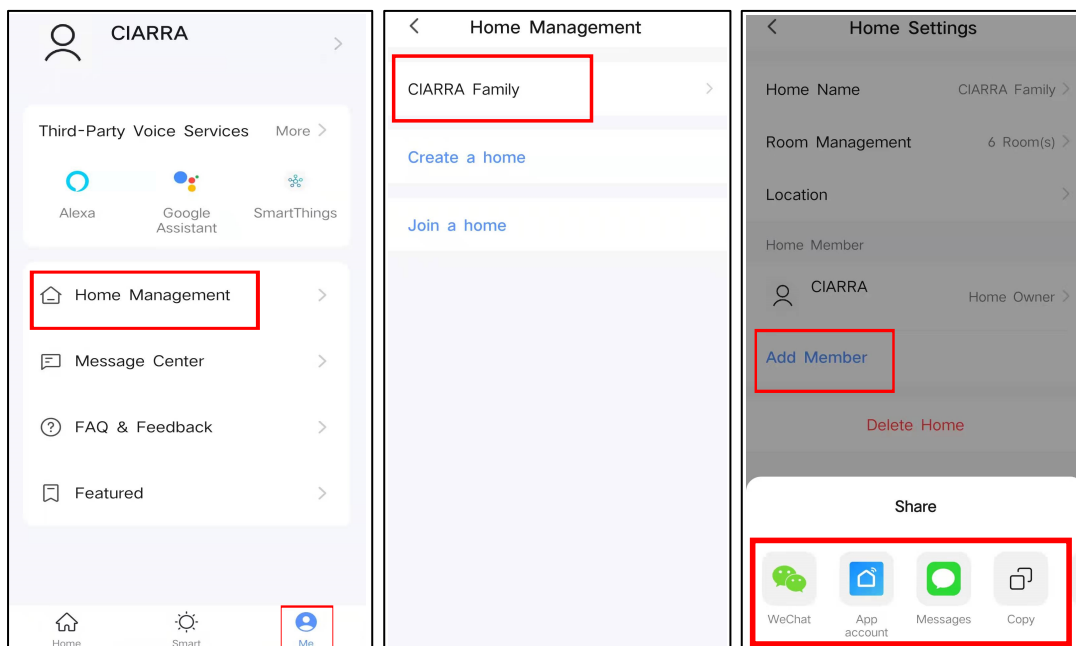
CIARRA

Third-Party Voice Services More

Alexa

Google Assistant

SmartThings

Home Management

Message Center

FAQ & Feedback

Featured

Home

Smart

Me

Home Management

CIARRA Family

Create a home

Join a home

Home Settings

Home Name CIARRA Family

Room Management 6 Room(s)

Location

Home Member

CIARRA Home Owner

Add Member

Delete Home

Share

WeChat

App account

Messages

Copy